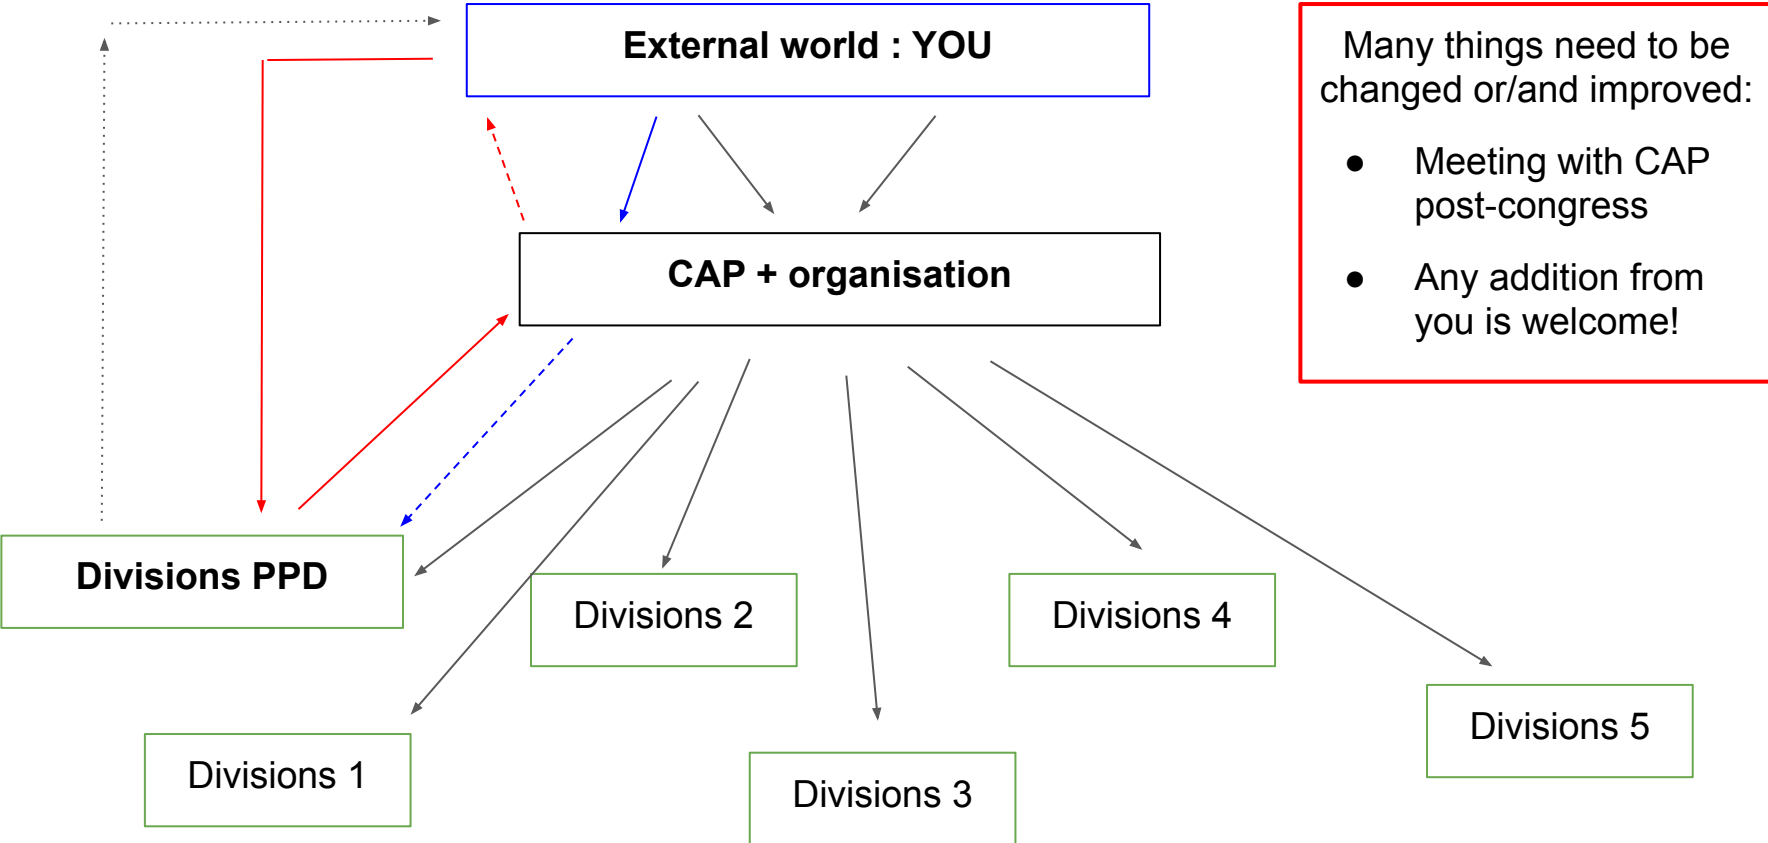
External world : YOU

Many things need to be changed or/and improved:

- Meeting with CAP post-congress
- Any addition from you is welcome!

CAP + organisation

Divisions PPD

Divisions 2

Divisions 4

Divisions 5

Divisions 1

Divisions 3